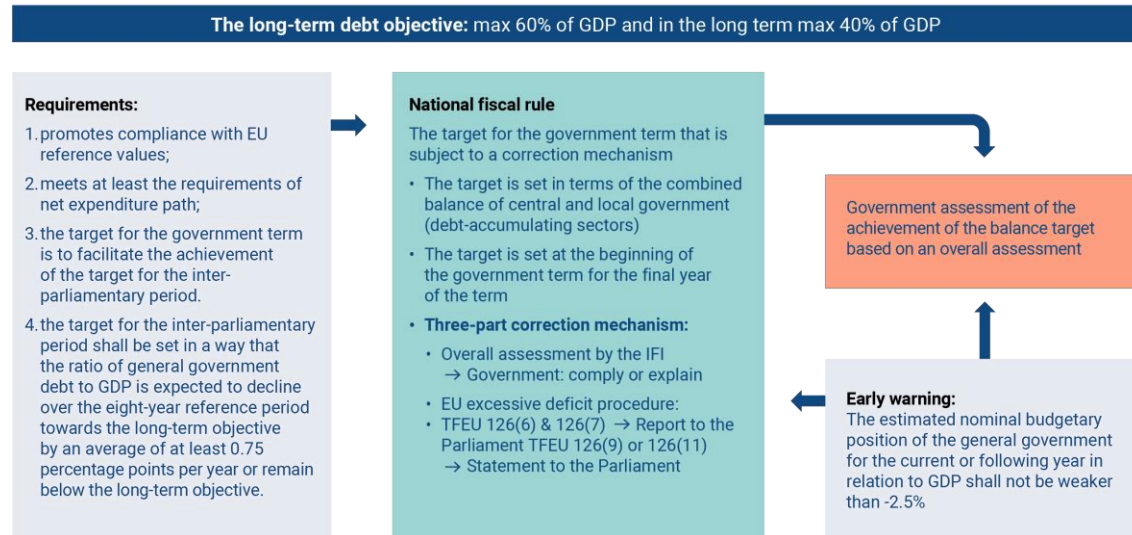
**The long-term debt objective:** max 60% of GDP and in the long term max 40% of GDP

**Requirements:**

1. promotes compliance with EU reference values;
2. meets at least the requirements of net expenditure path;
3. the target for the government term is to facilitate the achievement of the target for the inter-parliamentary period.
4. the target for the inter-parliamentary period shall be set in a way that the ratio of general government debt to GDP is expected to decline over the eight-year reference period towards the long-term objective by an average of at least 0.75 percentage points per year or remain below the long-term objective.

**National fiscal rule**

The target for the government term that is subject to a correction mechanism

- The target is set in terms of the combined balance of central and local government (debt-accumulating sectors)
- The target is set at the beginning of the government term for the final year of the term
- **Three-part correction mechanism:**
  - Overall assessment by the IFI → Government: comply or explain
  - EU excessive deficit procedure:
  - TFEU 126(6) & 126(7) → Report to the Parliament TFEU 126(9) or 126(11) → Statement to the Parliament

Government assessment of the achievement of the balance target based on an overall assessment

**Early warning:**
The estimated nominal budgetary position of the general government for the current or following year in relation to GDP shall not be weaker than -2.5%